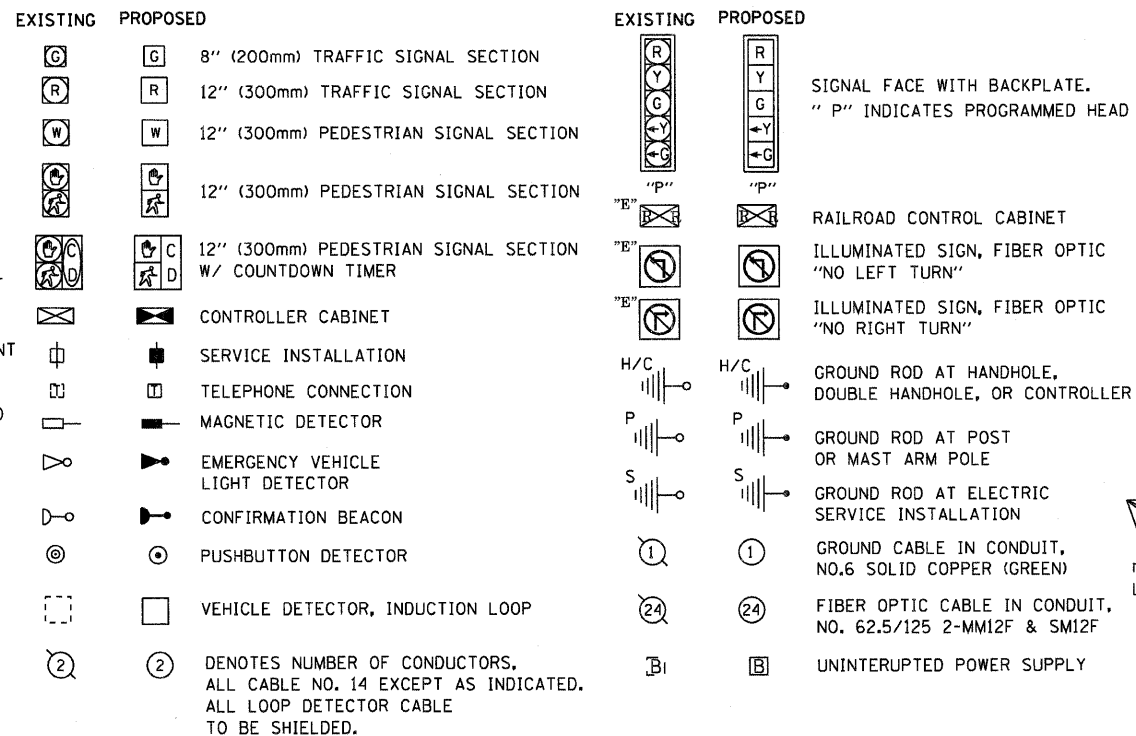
EXISTING PROPOSED

G G 8" (200mm) TRAFFIC SIGNAL SECTION

R R 12" (300mm) TRAFFIC SIGNAL SECTION

W W 12" (300mm) PEDESTRIAN SIGNAL SECTION

12" (300mm) PEDESTRIAN SIGNAL SECTION

C D C D 12" (300mm) PEDESTRIAN SIGNAL SECTION W/ COUNTDOWN TIMER

CONTROLLER CABINET

NT SERVICE INSTALLATION

T T TELEPHONE CONNECTION

MAGNETIC DETECTOR

EMERGENCY VEHICLE LIGHT DETECTOR

CONFIRMATION BEACON

PUSHBUTTON DETECTOR

VEHICLE DETECTOR, INDUCTION LOOP

2 2 DENOTES NUMBER OF CONDUCTORS, ALL CABLE NO. 14 EXCEPT AS INDICATED. ALL LOOP DETECTOR CABLE TO BE SHIELDED.

EXISTING PROPOSED

R Y G Y G R Y G Y G SIGNAL FACE WITH BACKPLATE. " P" INDICATES PROGRAMMED HEAD

"P" "P"

"E" R R R R RAILROAD CONTROL CABINET

"E" ILLUMINATED SIGN, FIBER OPTIC "NO LEFT TURN"

"E" ILLUMINATED SIGN, FIBER OPTIC "NO RIGHT TURN"

H/C H/C GROUND ROD AT HANDHOLE, DOUBLE HANDHOLE, OR CONTROLLER

P P GROUND ROD AT POST OR MAST ARM POLE

S S GROUND ROD AT ELECTRIC SERVICE INSTALLATION

1 1 GROUND CABLE IN CONDUIT, NO.6 SOLID COPPER (GREEN)

24 24 FIBER OPTIC CABLE IN CONDUIT, NO. 62.5/125 2-MM12F & SM12F

B B UNINTERUPTED POWER SUPPLY